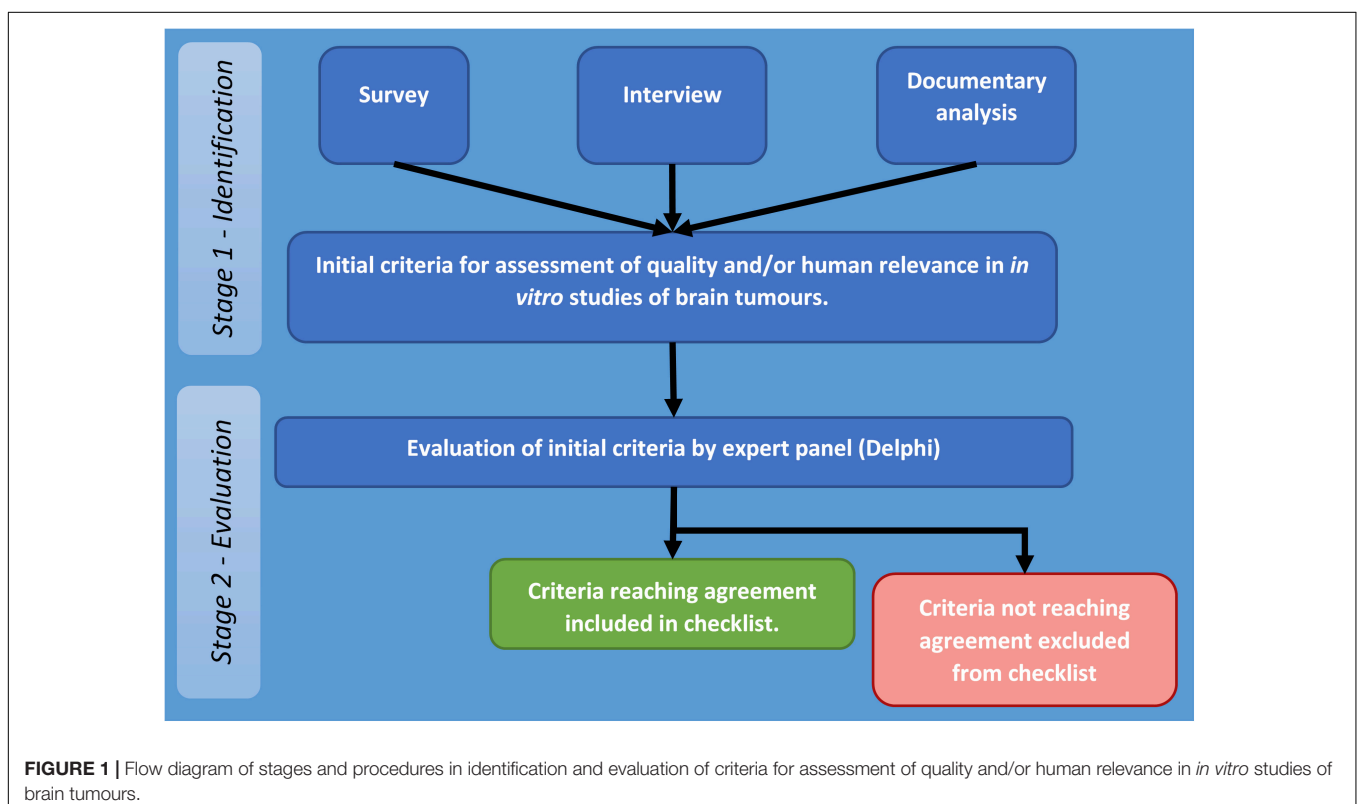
Stage 1 - Identification

Survey

Interview

Documentary analysis

Initial criteria for assessment of quality and/or human relevance in *in vitro* studies of brain tumours.

Stage 2 - Evaluation

Evaluation of initial criteria by expert panel (Delphi)

Criteria reaching agreement included in checklist.

Criteria not reaching agreement excluded from checklist

**FIGURE 1 |** Flow diagram of stages and procedures in identification and evaluation of criteria for assessment of quality and/or human relevance in *in vitro* studies of brain tumours.